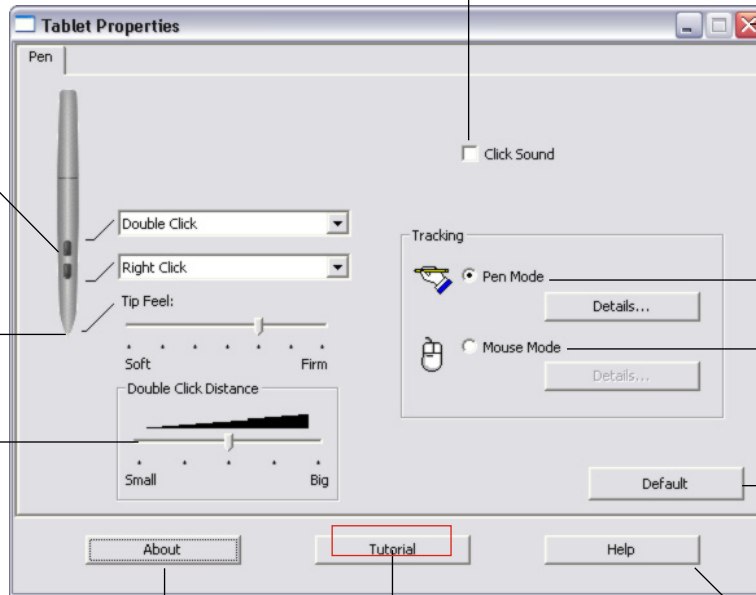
Tablet Properties

Pen

Click Sound

Double Click

Right Click

Tip Feel:

Soft

Firm

Double Click Distance

Small

Big

Tracking

Pen Mode

Details...

Mouse Mode

Details...

Default

About

Tutorial

Help